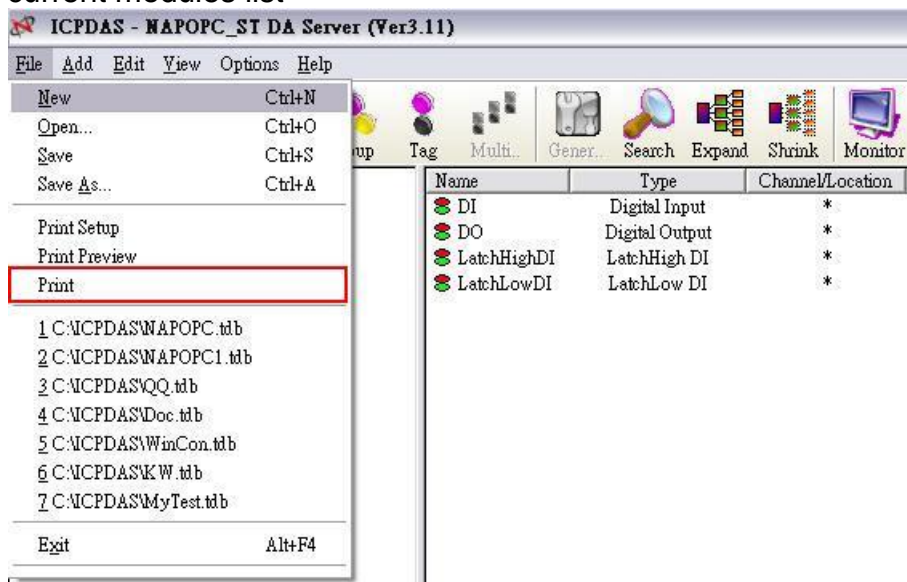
current modules list

ICPDAS - NAPOPC_ST DA Server (Ver3.11)

File Add Edit View Options Help

New Ctrl+N
Open... Ctrl+O
Save Ctrl+S
Save As... Ctrl+A

Print Setup
Print Preview
Print

1 C:\ICPDAS\NAPOPC.tdb
2 C:\ICPDAS\NAPOPC1.tdb
3 C:\ICPDAS\QQ.tdb
4 C:\ICPDAS\Doc.tdb
5 C:\ICPDAS\WinCon.tdb
6 C:\ICPDAS\K W.tdb
7 C:\ICPDAS\MyTest.tdb

Exit Alt+F4

oup Tag Multi.. Gener.. Search Expand Shrink Monitor

| Name | Type | Channel/Location |
|---|---|---|
| DI | Digital Input | * |
| DO | Digital Output | * |
| LatchHighDI | LatchHigh DI | * |
| LatchLowDI | LatchLow DI | * |